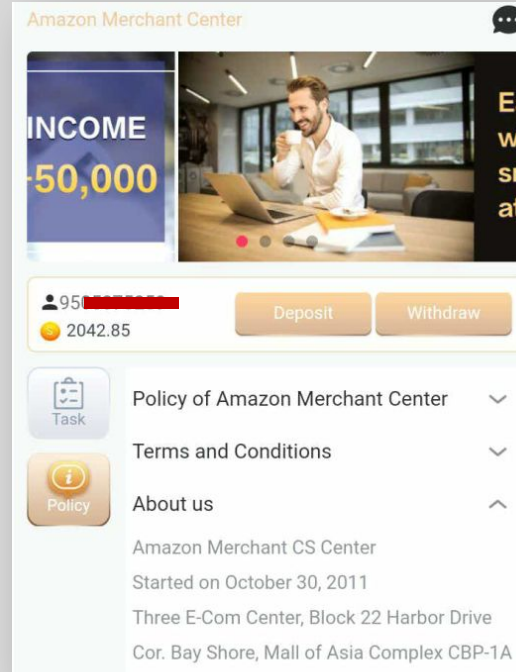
Amazon Merchant Center

INCOME
-50,000

E
w
s
a

95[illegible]
2042.85

Deposit
Withdraw

Task

Policy

Policy of Amazon Merchant Center

Terms and Conditions

About us

Amazon Merchant CS Center
Started on October 30, 2011
Three E-Com Center, Block 22 Harbor Drive
Cor. Bay Shore, Mall of Asia Complex CBP-1A